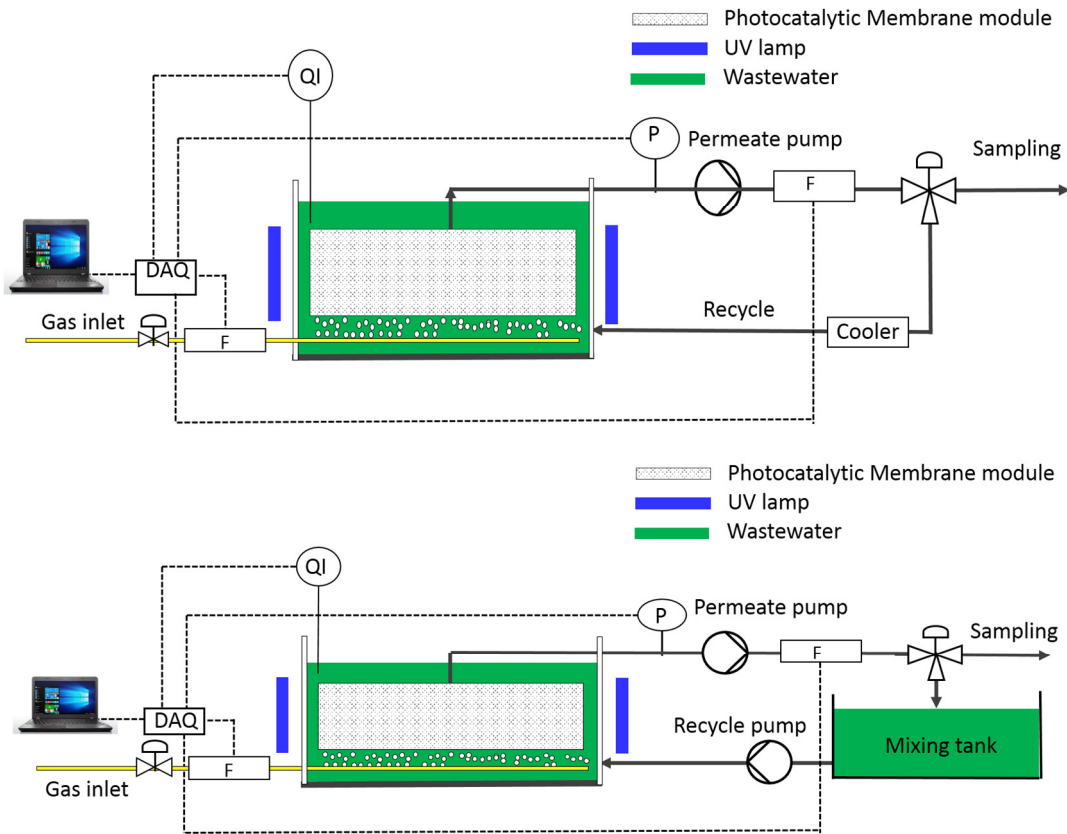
Photocatalytic Membrane module
UV lamp
Wastewater

QI
P
Permeate pump
Sampling
F
DAQ
Gas inlet
F
Recycle
Cooler

Photocatalytic Membrane module
UV lamp
Wastewater

QI
P
Permeate pump
Sampling
F
DAQ
Recycle pump
Mixing tank
Gas inlet
F